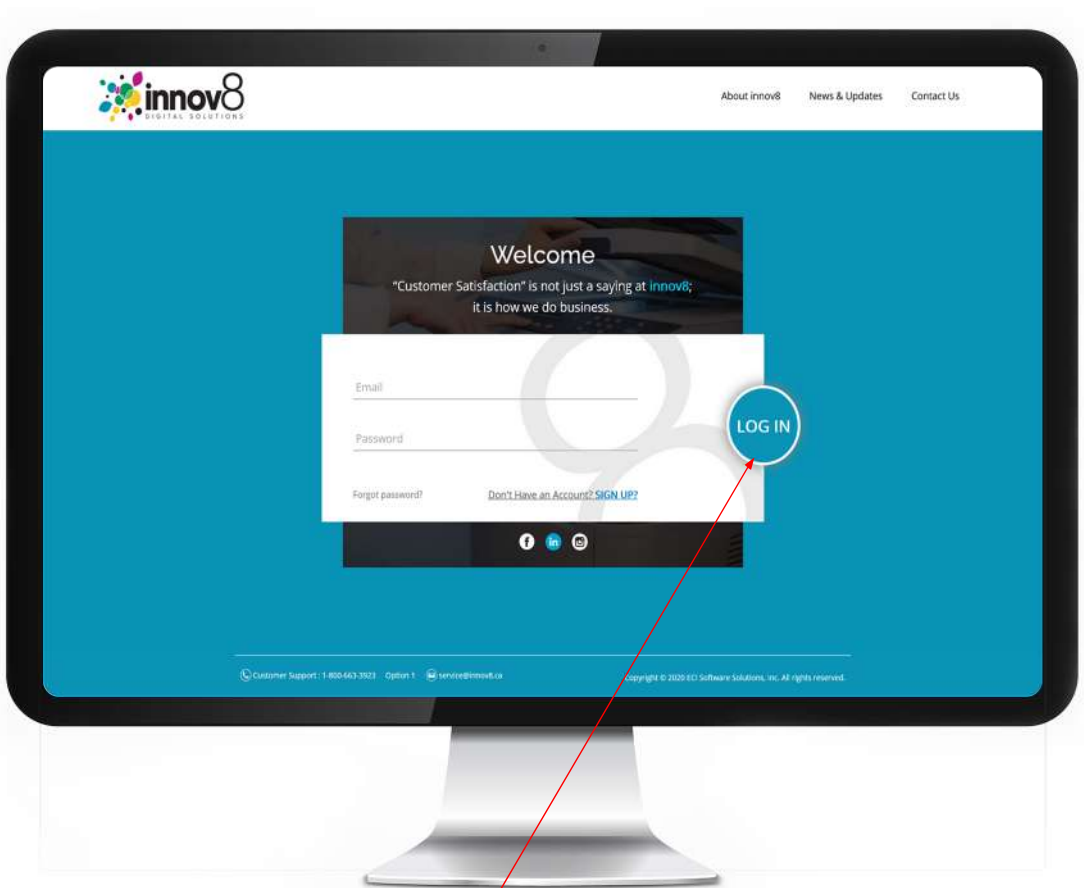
innov8
DIGITAL SOLUTIONS

About innov8
News & Updates
Contact Us

Welcome
"Customer Satisfaction" is not just a saying at innov8; it is how we do business.

Email
Password
LOG IN
Forgot password?
Don't Have an Account? SIGN UP?

Customer Support : 1-800-663-3923 Option 1 service@innov8.ca
Copyright © 2020 ECI Software Solutions, Inc. All rights reserved.